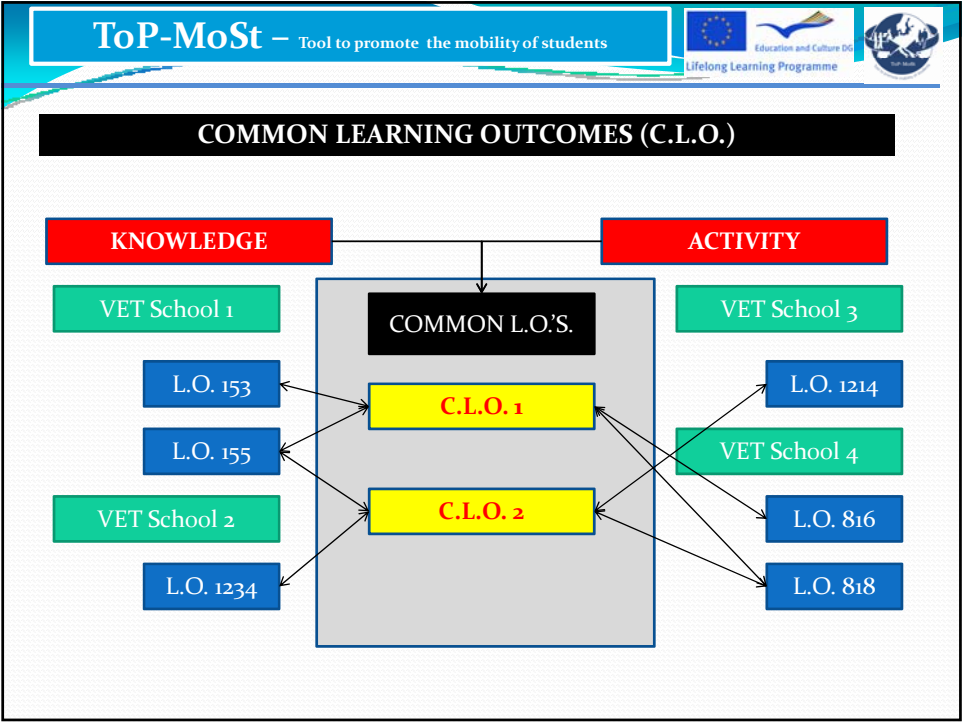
ToP-MoSt – Tool to promote the mobility of students

Education and Culture DG
Lifelong Learning Programme

COMMON LEARNING OUTCOMES (C.L.O.)

KNOWLEDGE

ACTIVITY

VET School 1

COMMON L.O.'S.

VET School 3

L.O. 153

C.L.O. 1

L.O. 1214

L.O. 155

VET School 4

VET School 2

C.L.O. 2

L.O. 816

L.O. 1234

L.O. 818